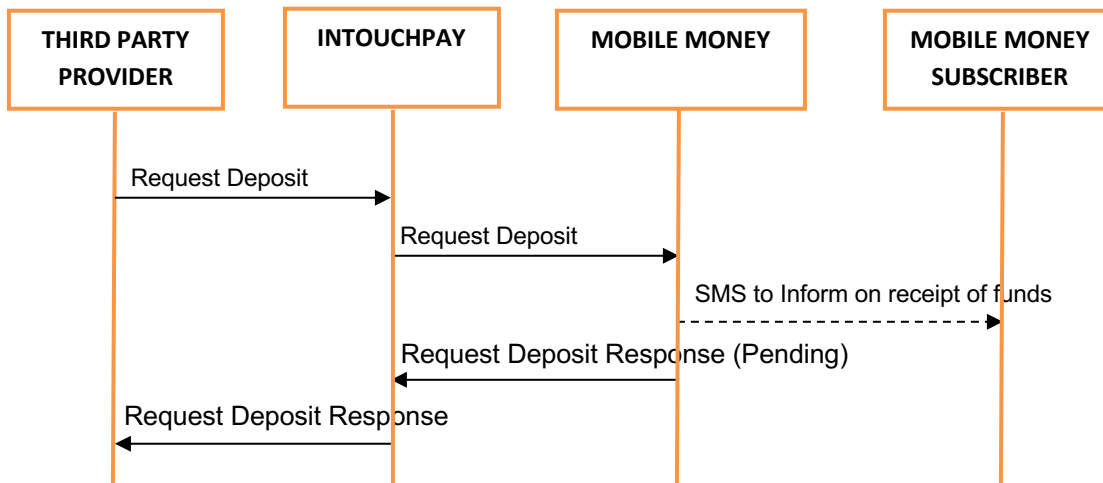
THIRD PARTY PROVIDER

INTOUCHPAY

MOBILE MONEY

MOBILE MONEY SUBSCRIBER

Request Deposit

Request Deposit

SMS to Inform on receipt of funds

Request Deposit Response (Pending)

Request Deposit Response